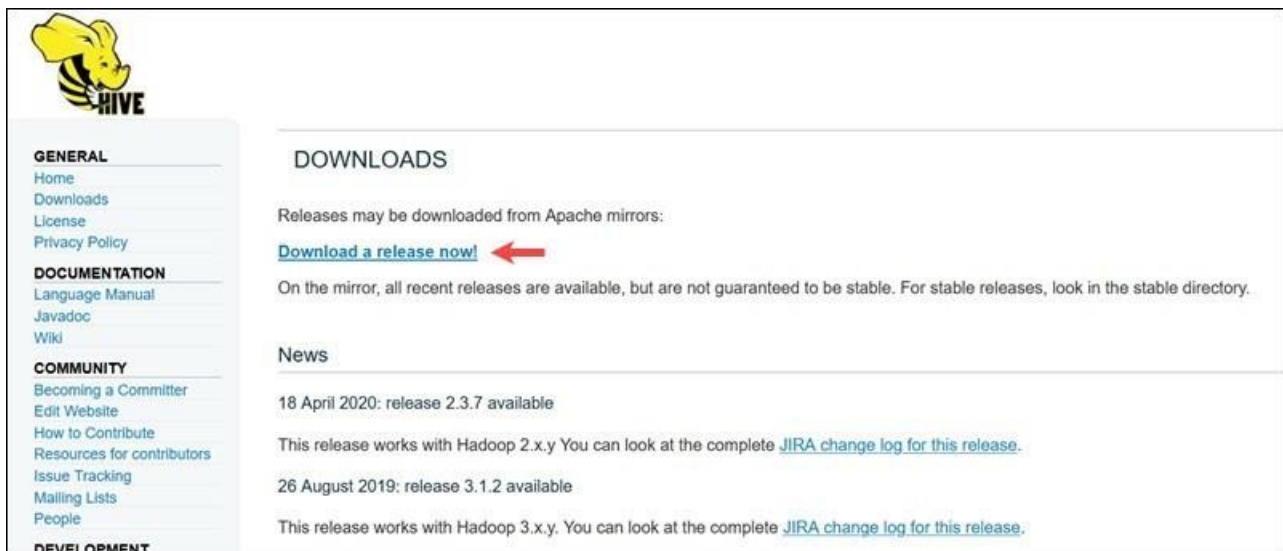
HIVE

GENERAL
Home
Downloads
License
Privacy Policy

DOCUMENTATION
Language Manual
Javadoc
Wiki

COMMUNITY
Becoming a Committer
Edit Website
How to Contribute
Resources for contributors
Issue Tracking
Mailing Lists
People

DEVELOPMENT

DOWNLOADS

Releases may be downloaded from Apache mirrors:

Download a release now!

On the mirror, all recent releases are available, but are not guaranteed to be stable. For stable releases, look in the stable directory.

News

18 April 2020: release 2.3.7 available

This release works with Hadoop 2.x.y You can look at the complete JIRA change log for this release.

26 August 2019: release 3.1.2 available

This release works with Hadoop 3.x.y. You can look at the complete JIRA change log for this release.